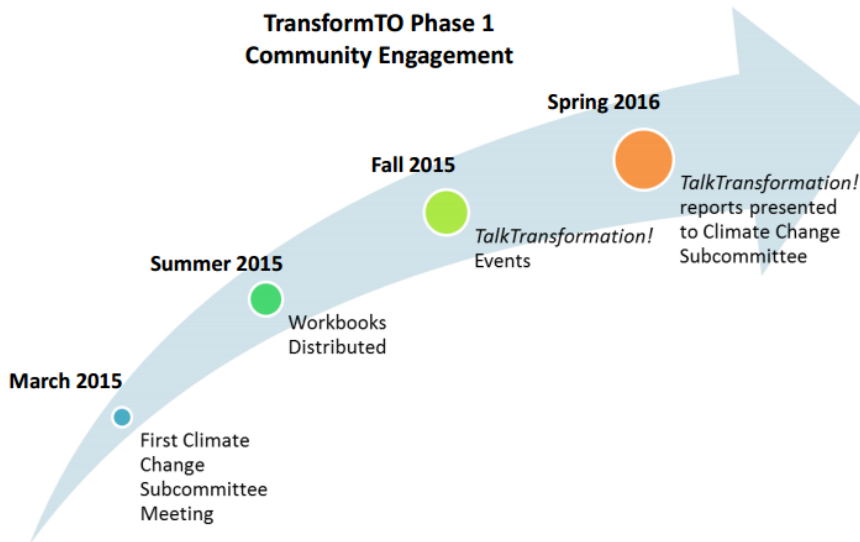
TransformTO Phase 1
Community Engagement

March 2015

First Climate Change Subcommittee Meeting

Summer 2015

Workbooks Distributed

Fall 2015

*TalkTransformation!* Events

Spring 2016

*TalkTransformation!* reports presented to Climate Change Subcommittee